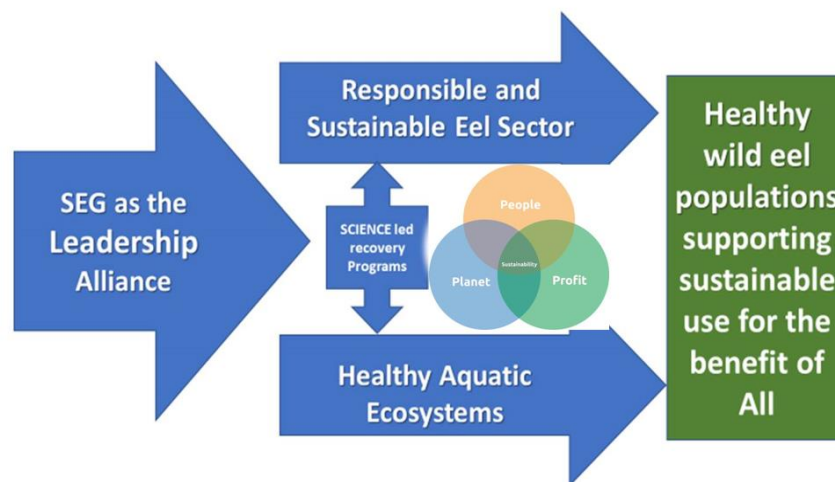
SEG as the Leadership Alliance

Responsible and Sustainable Eel Sector

SCIENCE led recovery Programs

People

Sustainability

Planet

Profit

Healthy Aquatic Ecosystems

Healthy wild eel populations supporting sustainable use for the benefit of All